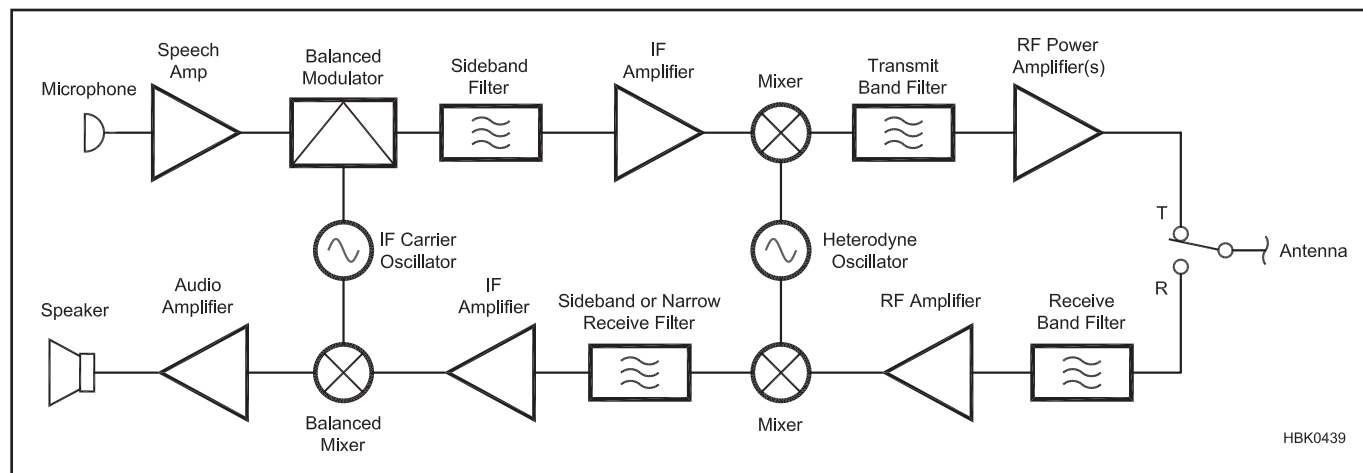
Microphone

Speech Amp

Balanced Modulator

Sideband Filter

IF Amplifier

Mixer

Transmit Band Filter

RF Power Amplifier(s)

IF Carrier Oscillator

Heterodyne Oscillator

T

Antenna

R

Speaker

Audio Amplifier

IF Amplifier

Sideband or Narrow Receive Filter

RF Amplifier

Receive Band Filter

Balanced Mixer

Mixer

HBK0439